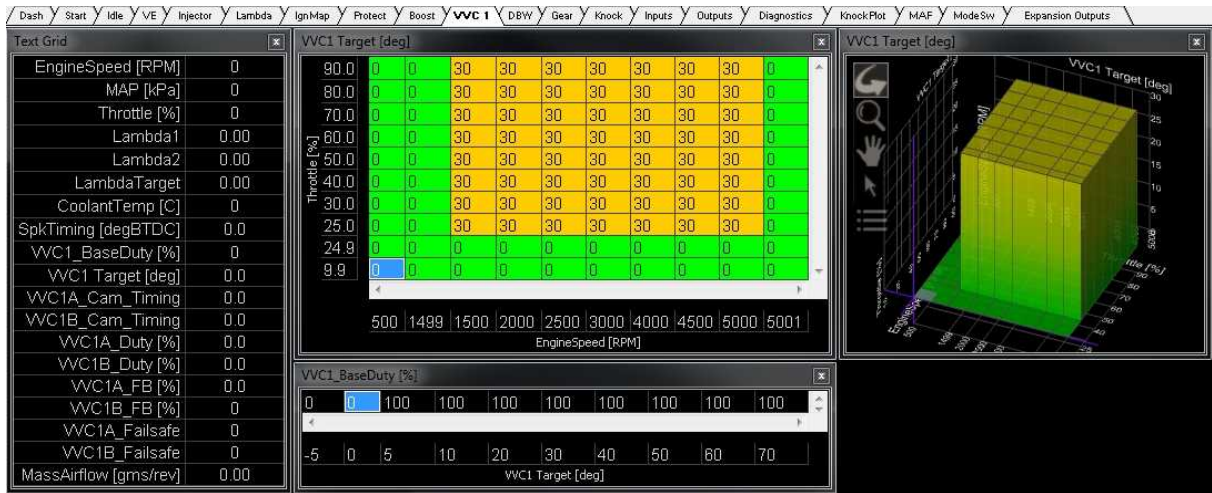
Dash | Start | Idle | VE | Injector | Lambda | IgnMap | Protect | Boost | VVC 1 | DBW | Gear | Knock | Inputs | Outputs | Diagnostics | KnockPlot | MAF | ModeSw | Expansion Outputs

Text Grid

| | |
|---|---|
| EngineSpeed [RPM] | 0 |
| MAP [kPa] | 0 |
| Throttle [%] | 0 |
| Lambda1 | 0.00 |
| Lambda2 | 0.00 |
| LambdaTarget | 0.00 |
| CoolantTemp [C] | 0 |
| SpkTiming [degBTDC] | 0.0 |
| VVC1_BaseDuty [%] | 0 |
| VVC1 Target [deg] | 0 |
| VVC1A_Cam_Timing | 0.0 |
| VVC1B_Cam_Timing | 0.0 |
| VVC1A_Duty [%] | 0.0 |
| VVC1B_Duty [%] | 0.0 |
| VVC1A_FB [%] | 0.0 |
| VVC1B_FB [%] | 0 |
| VVC1A_Failsafe | 0 |
| VVC1B_Failsafe | 0 |
| MassAirflow [gms/rev] | 0.00 |

VVC1 Target [deg]

Throttle [%]

| | | | | | | | | | | |
|---|---|---|---|---|---|---|---|---|---|---|
| 90.0 | 0 | 0 | 30 | 30 | 30 | 30 | 30 | 30 | 30 | 0 |
| 80.0 | 0 | 0 | 30 | 30 | 30 | 30 | 30 | 30 | 30 | 0 |
| 70.0 | 0 | 0 | 30 | 30 | 30 | 30 | 30 | 30 | 30 | 0 |
| 60.0 | 0 | 0 | 30 | 30 | 30 | 30 | 30 | 30 | 30 | 0 |
| 50.0 | 0 | 0 | 30 | 30 | 30 | 30 | 30 | 30 | 30 | 0 |
| 40.0 | 0 | 0 | 30 | 30 | 30 | 30 | 30 | 30 | 30 | 0 |
| 30.0 | 0 | 0 | 30 | 30 | 30 | 30 | 30 | 30 | 30 | 0 |
| 25.0 | 0 | 0 | 30 | 30 | 30 | 30 | 30 | 30 | 30 | 0 |
| 24.9 | 0 | 0 | 0 | 0 | 0 | 0 | 0 | 0 | 0 | 0 |
| 9.9 | 0 | 0 | 0 | 0 | 0 | 0 | 0 | 0 | 0 | 0 |
| | 500 | 1499 | 1500 | 2000 | 2500 | 3000 | 4000 | 4500 | 5000 | 5001 |

EngineSpeed [RPM]

VVC1 Target [deg]

VVC1 Target [deg]
30
25
20
15
10
5
Throttle [%]
EngineSpeed

VVC1_BaseDuty [%]

| | | | | | | | | | |
|---|---|---|---|---|---|---|---|---|---|
| 0 | 0 | 100 | 100 | 100 | 100 | 100 | 100 | 100 | 100 |
| -5 | 0 | 5 | 10 | 20 | 30 | 40 | 50 | 60 | 70 |

VVC1 Target [deg]